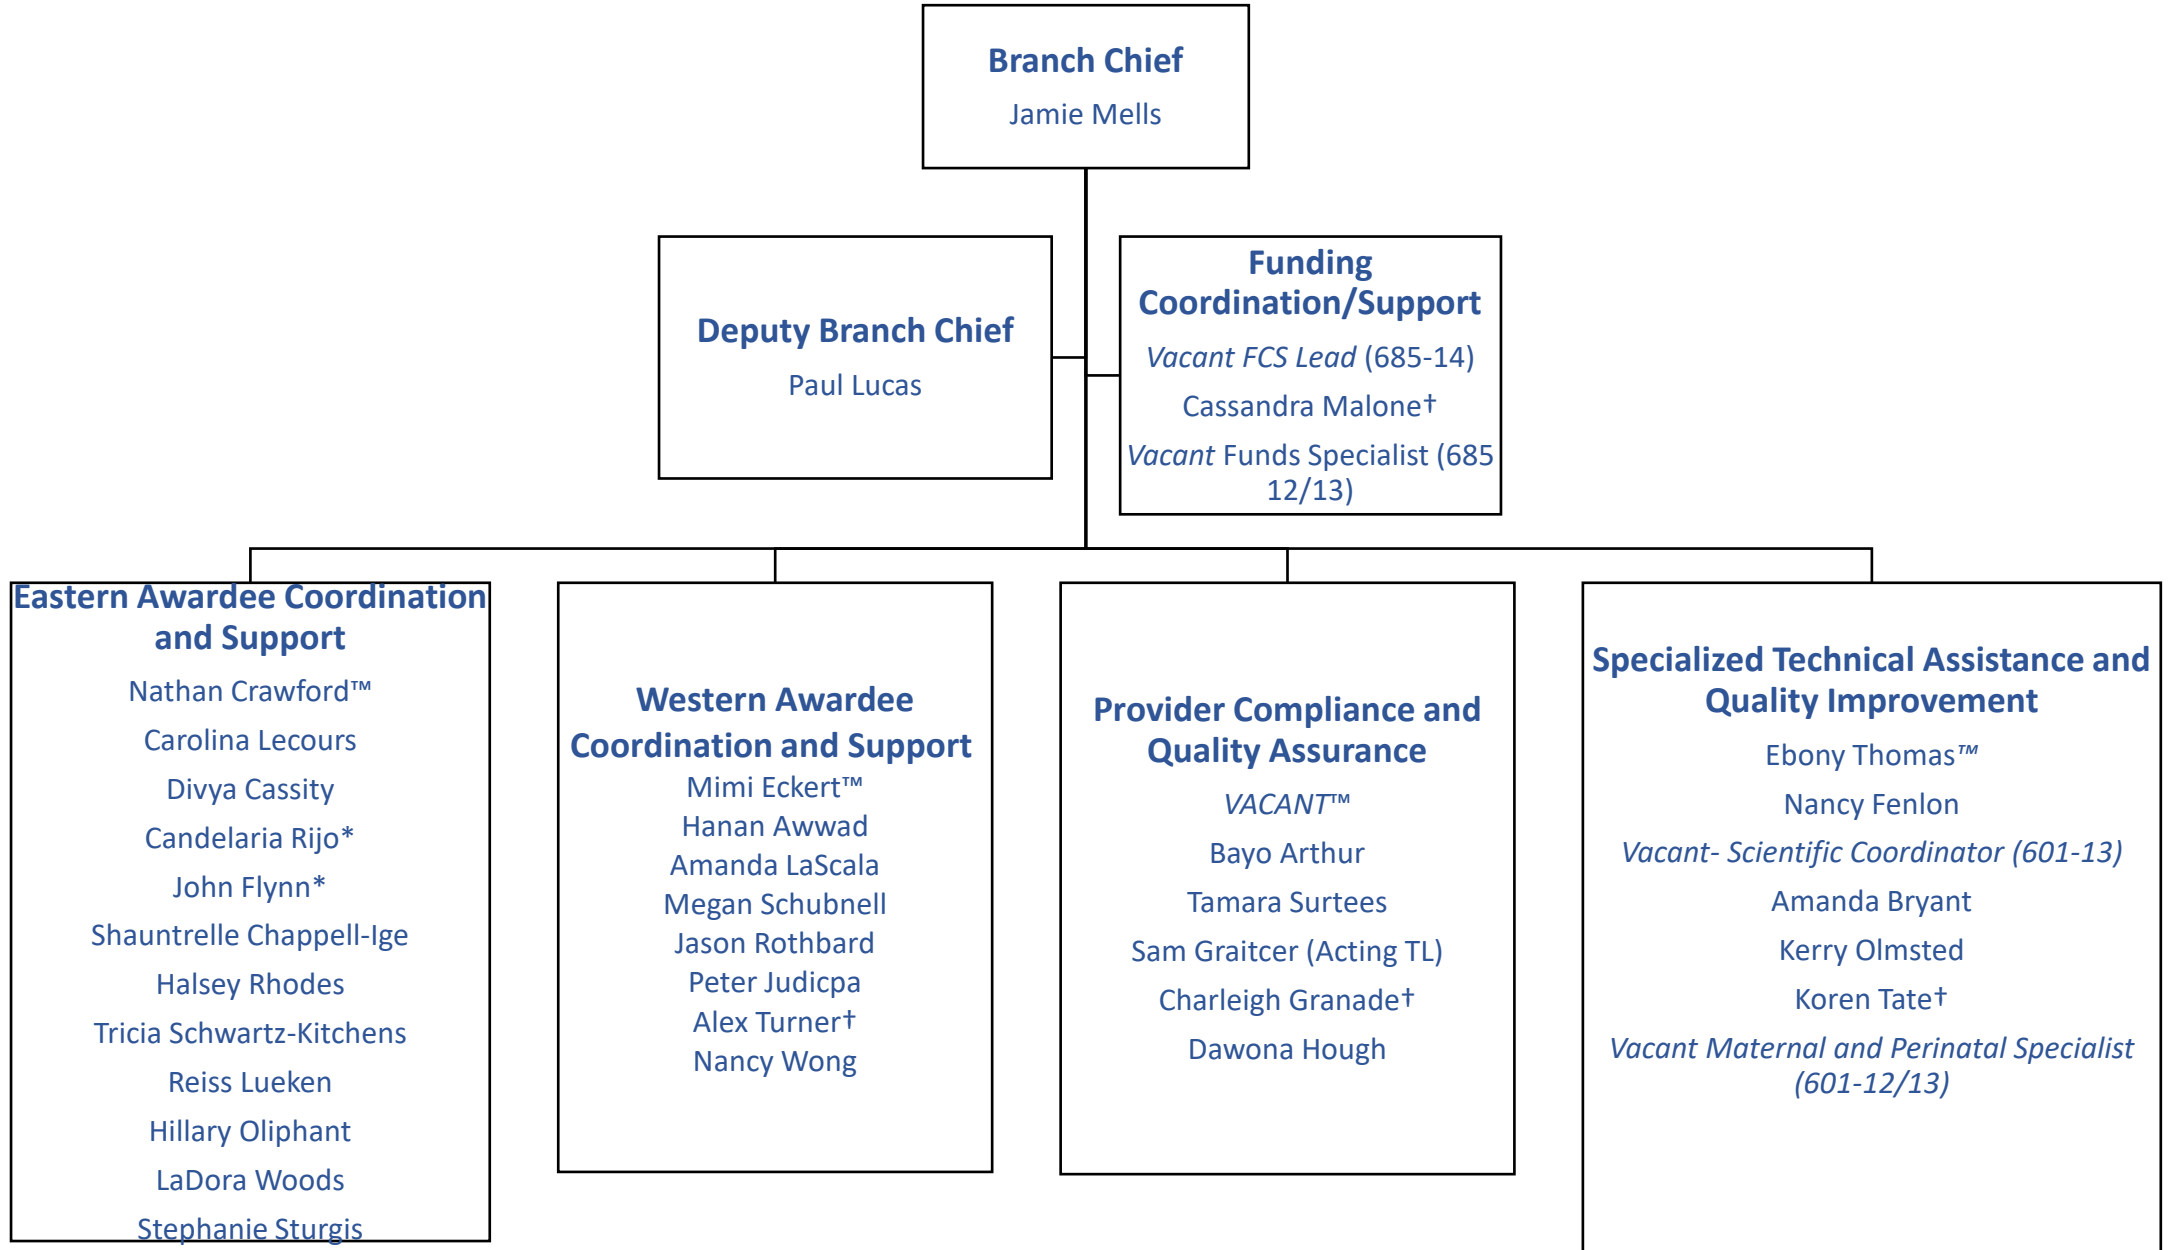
Branch Chief
Jamie Mells

Deputy Branch Chief
Paul Lucas

Funding Coordination/Support
*Vacant FCS Lead* (685-14)
Cassandra Malone†
*Vacant* Funds Specialist (685 12/13)

Eastern Awardee Coordination and Support
Nathan Crawford™
Carolina Lecours
Divya Cassity
Candelaria Rijo*
John Flynn*
Shauntrelle Chappell-Ige
Halsey Rhodes
Tricia Schwartz-Kitchens
Reiss Lueken
Hillary Oliphant
LaDora Woods
Stephanie Sturgis

Western Awardee Coordination and Support
Mimi Eckert™
Hanan Awwad
Amanda LaScala
Megan Schubnell
Jason Rothbard
Peter Judicpa
Alex Turner†
Nancy Wong

Provider Compliance and Quality Assurance
*VACANT™*
Bayo Arthur
Tamara Surtees
Sam Graitcer (Acting TL)
Charleigh Granade†
Dawona Hough

Specialized Technical Assistance and Quality Improvement
Ebony Thomas™
Nancy Fenlon
*Vacant- Scientific Coordinator (601-13)*
Amanda Bryant
Kerry Olmsted
Koren Tate†
*Vacant Maternal and Perinatal Specialist (601-12/13)*